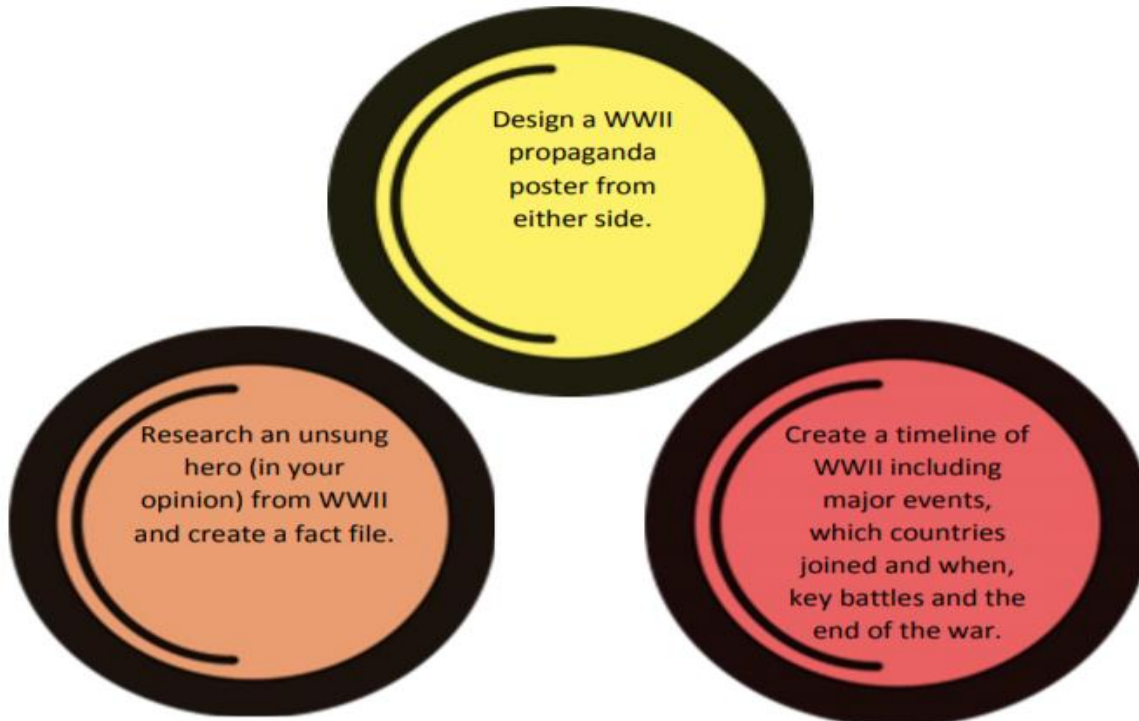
Design a WWII propaganda poster from either side.

Research an unsung hero (in your opinion) from WWII and create a fact file.

Create a timeline of WWII including major events, which countries joined and when, key battles and the end of the war.